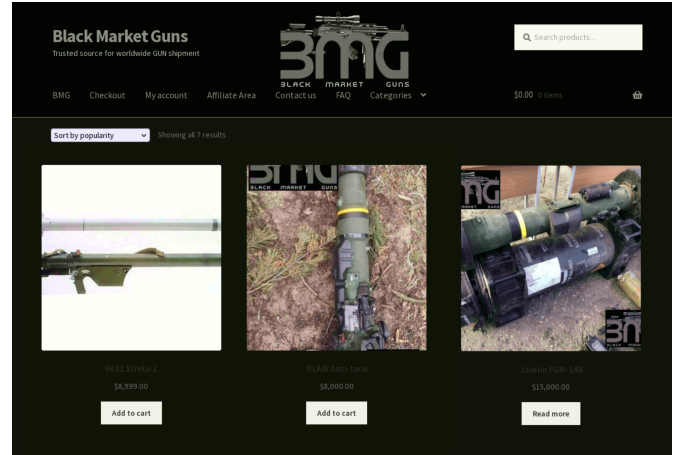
Black Market Guns

Trusted source for worldwide GUN shipment

BMG
BLACK MARKET GUNS

Search products...

BMG Checkout My account Affiliate Area Contact us FAQ Categories

$0.00 0 items

Sort by popularity

Showing all 7 results

BMG
BLACK MARKET GUNS

BMG

BMG

9K32 Strela-2
$8,999.00
Add to cart

NLAW Anti-tank
$8,000.00
Add to cart

Javelin FGM-148
$15,000.00
Read more